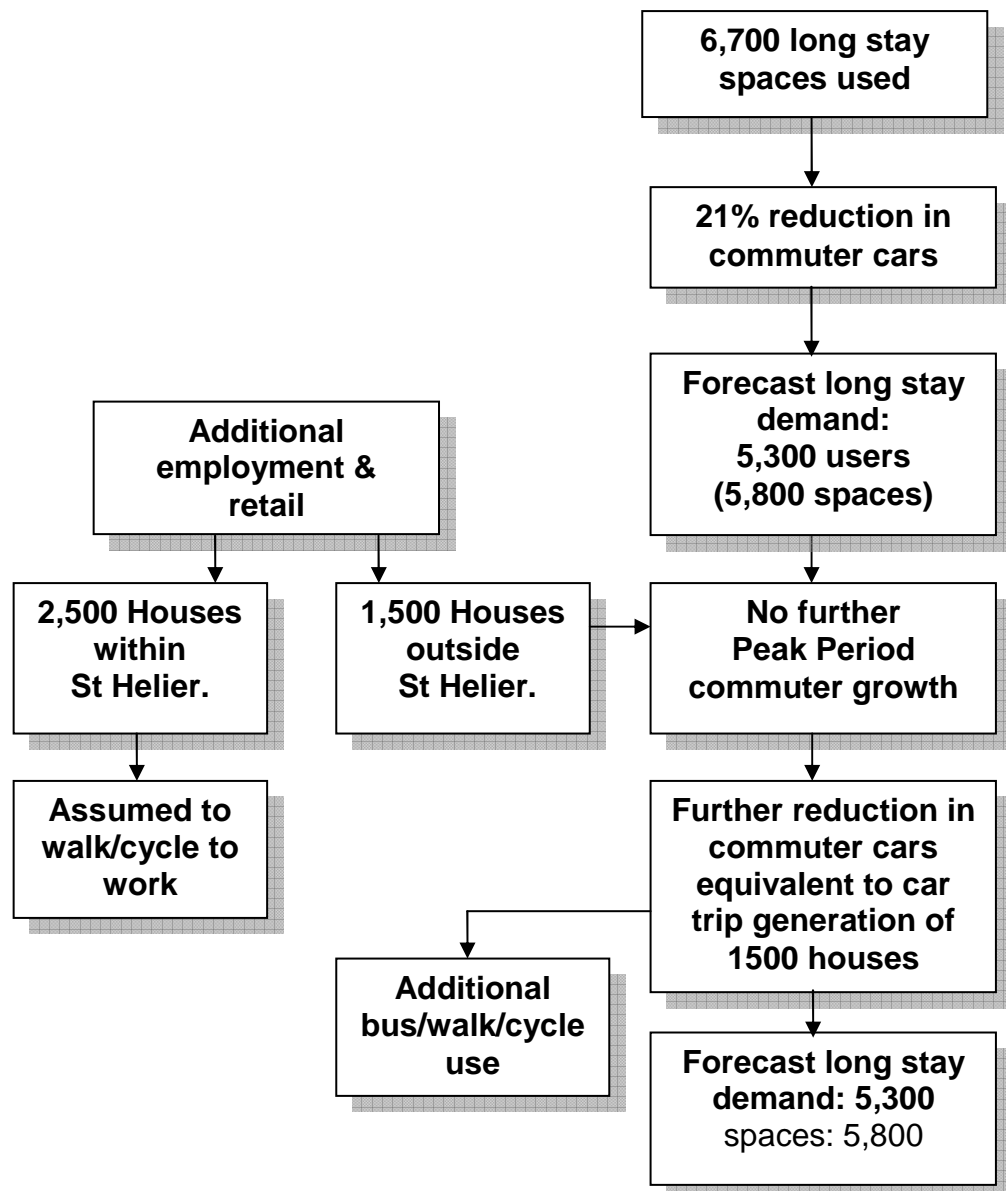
6,700 long stay spaces used

21% reduction in commuter cars

Forecast long stay demand: 5,300 users (5,800 spaces)

Additional employment & retail

2,500 Houses within St Helier.

1,500 Houses outside St Helier.

No further Peak Period commuter growth

Assumed to walk/cycle to work

Further reduction in commuter cars equivalent to car trip generation of 1500 houses

Additional bus/walk/cycle use

Forecast long stay demand: 5,300 spaces: 5,800